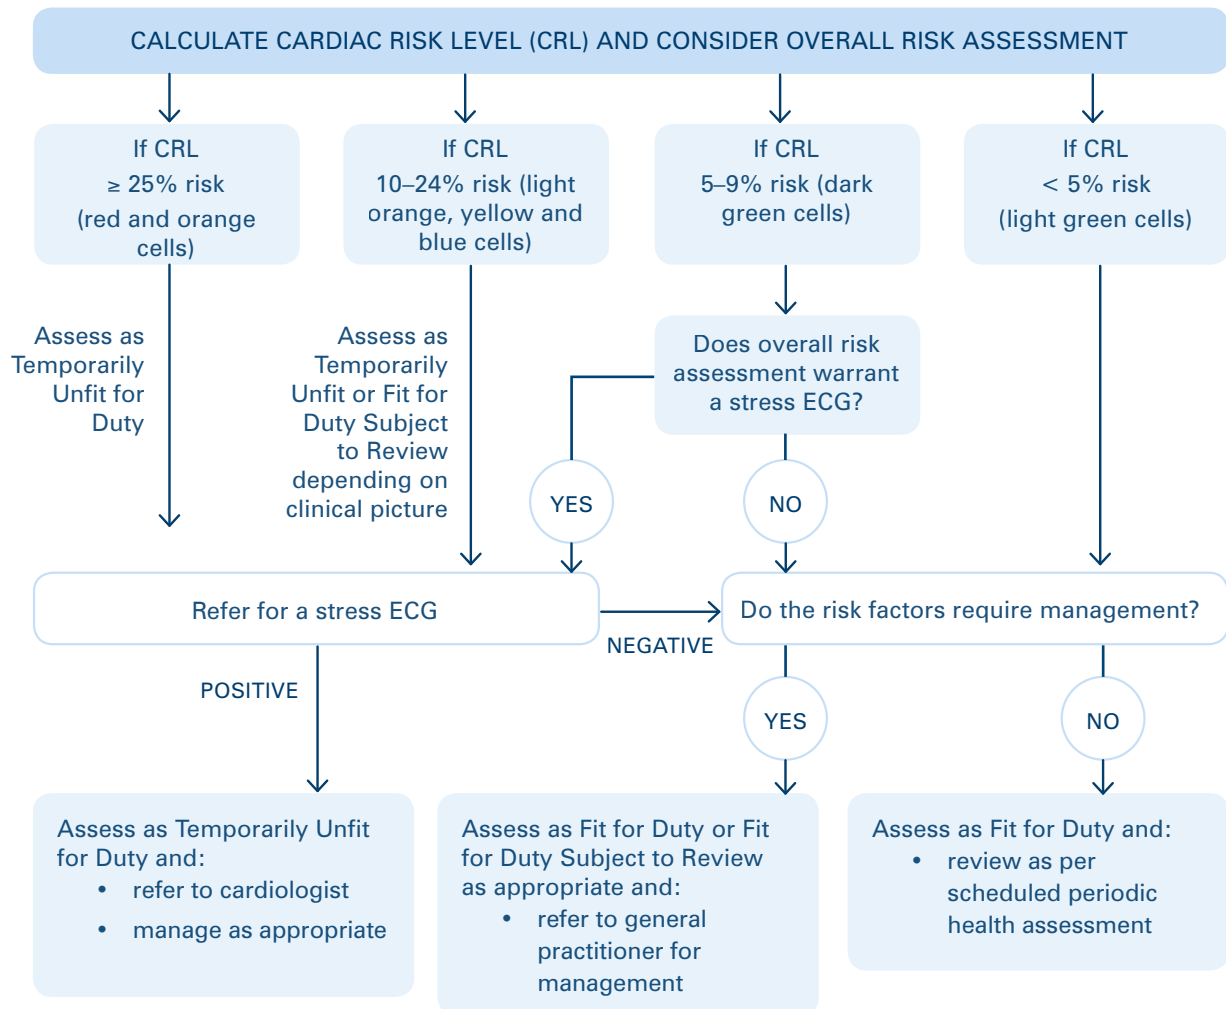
CALCULATE CARDIAC RISK LEVEL (CRL) AND CONSIDER OVERALL RISK ASSESSMENT

If CRL
≥ 25% risk
(red and orange cells)

If CRL
10–24% risk (light orange, yellow and blue cells)

If CRL
5–9% risk (dark green cells)

If CRL
< 5% risk
(light green cells)

Assess as Temporarily Unfit for Duty

Assess as Temporarily Unfit or Fit for Duty Subject to Review depending on clinical picture

Does overall risk assessment warrant a stress ECG?

YES

NO

Refer for a stress ECG

NEGATIVE

Do the risk factors require management?

POSITIVE

YES

NO

Assess as Temporarily Unfit for Duty and:
• refer to cardiologist
• manage as appropriate

Assess as Fit for Duty or Fit for Duty Subject to Review as appropriate and:
• refer to general practitioner for management

Assess as Fit for Duty and:
• review as per scheduled periodic health assessment